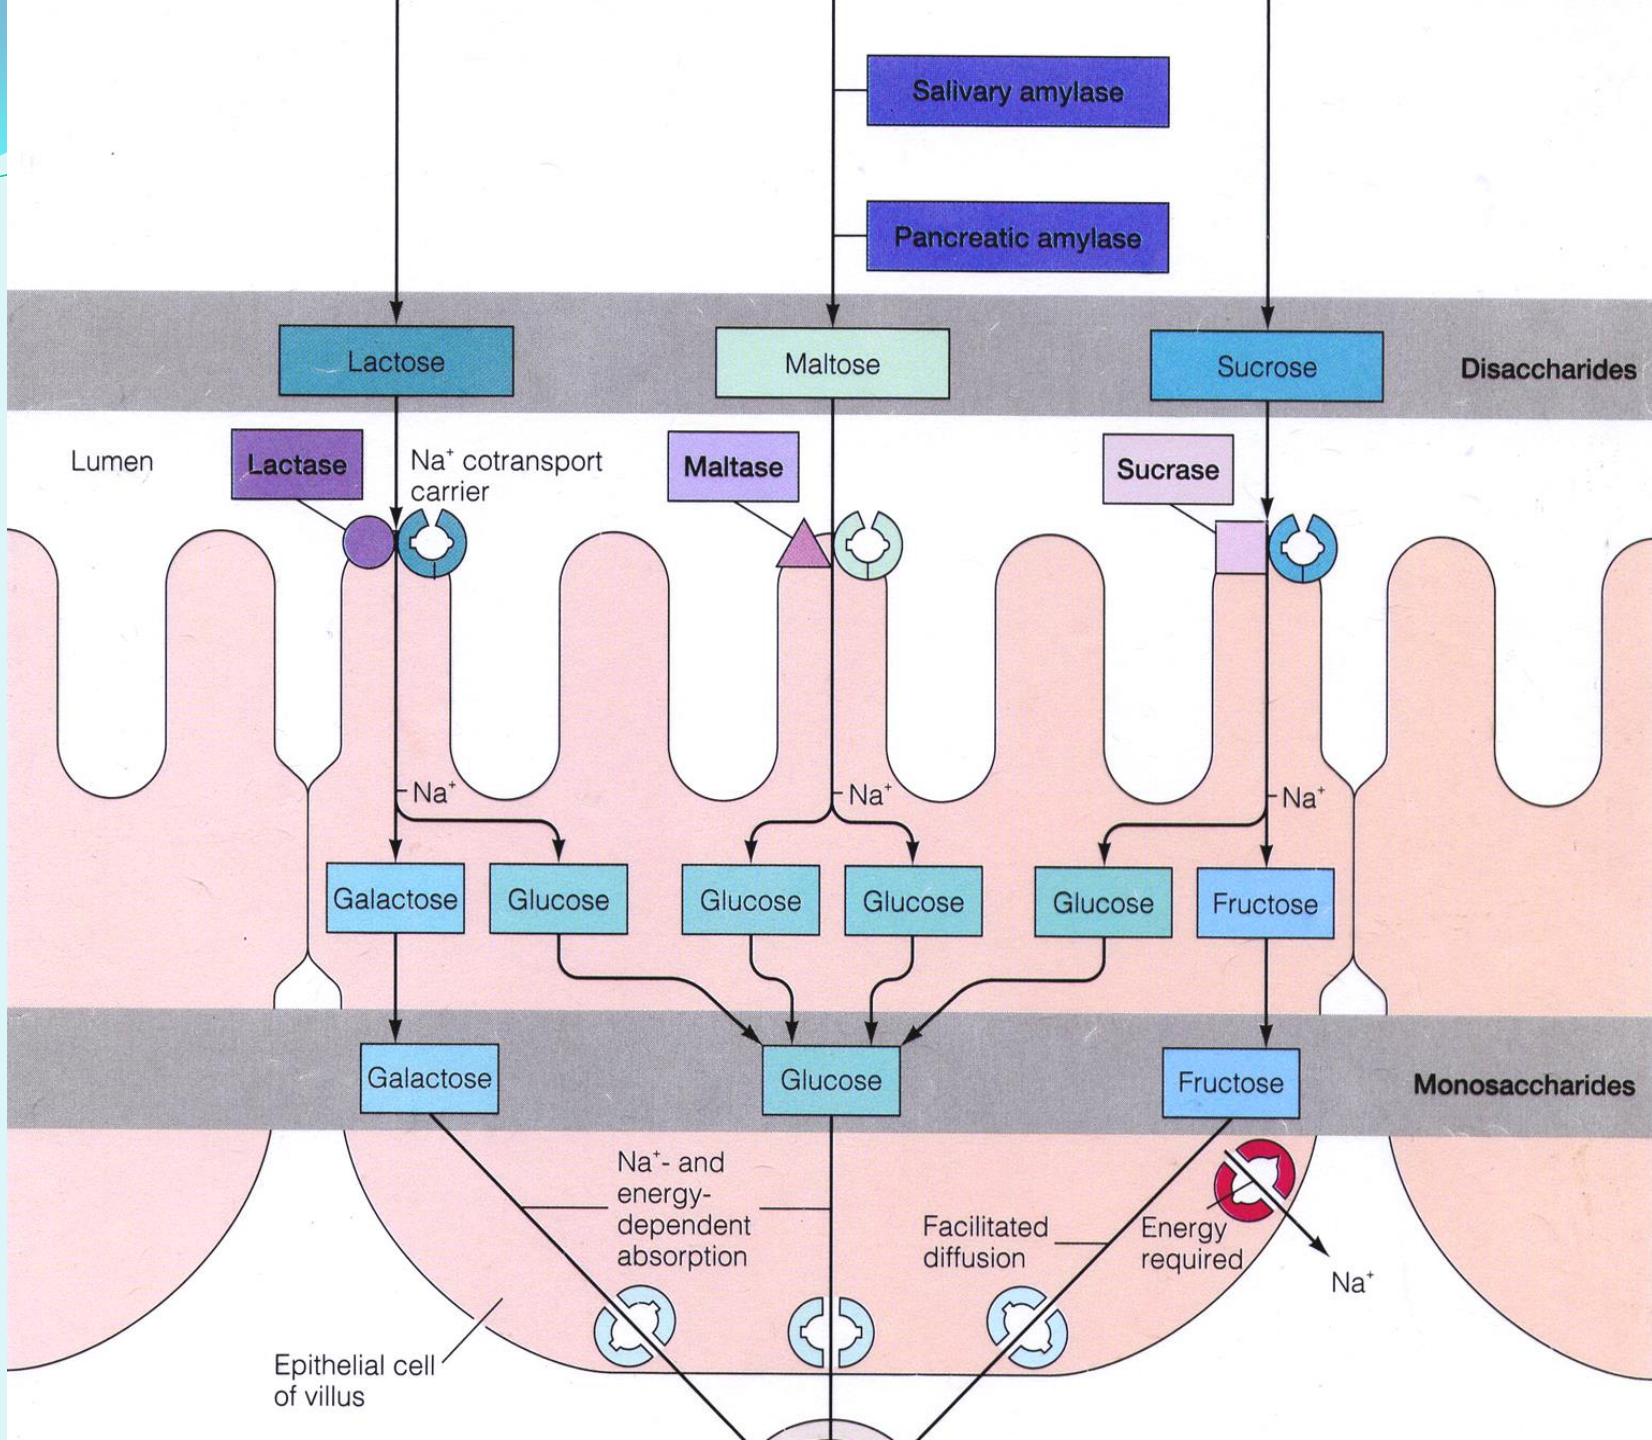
Salivary amylase

Pancreatic amylase

Lactose

Maltose

Sucrose

Disaccharides

Lumen

Lactase

$Na^+$ cotransport carrier

Maltase

Sucrase

$Na^+$

$Na^+$

$Na^+$

Galactose

Glucose

Glucose

Glucose

Glucose

Fructose

Galactose

Glucose

Fructose

Monosaccharides

$Na^+$- and energy-dependent absorption

Facilitated diffusion

Energy required

$Na^+$

Epithelial cell of villus